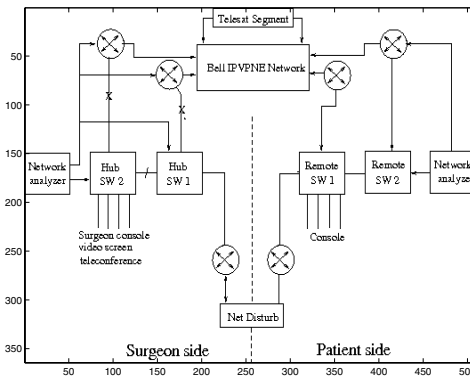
Telesat Segment

Bell IPVPNE Network

50

100

150

200

250

300

350

X

X

Network analyzer

Hub SW 2

/

Hub SW 1

Remote SW 1

Remote SW 2

Network analyze

Surgeon console video screen teleconference

Console

Net Disturb

Surgeon side

Patient side

50 100 150 200 250 300 350 400 450 50